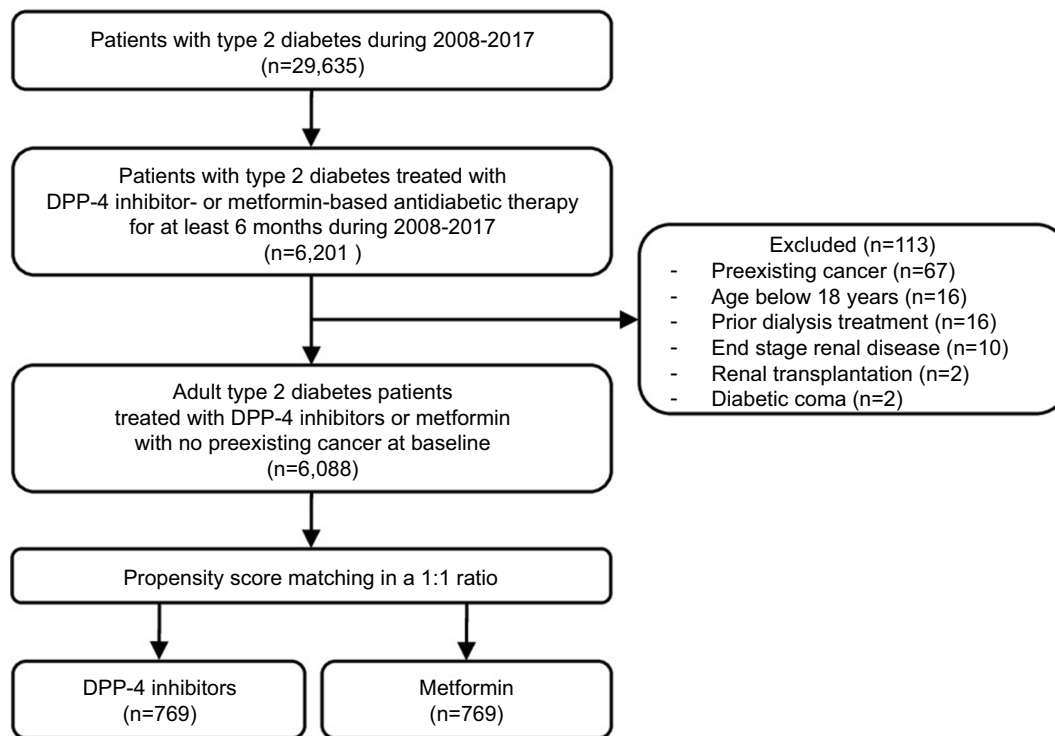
Patients with type 2 diabetes during 2008-2017
(n=29,635)

Patients with type 2 diabetes treated with
DPP-4 inhibitor- or metformin-based antidiabetic therapy
for at least 6 months during 2008-2017
(n=6,201 )

Excluded (n=113)
- Preexisting cancer (n=67)
- Age below 18 years (n=16)
- Prior dialysis treatment (n=16)
- End stage renal disease (n=10)
- Renal transplantation (n=2)
- Diabetic coma (n=2)

Adult type 2 diabetes patients
treated with DPP-4 inhibitors or metformin
with no preexisting cancer at baseline
(n=6,088)

Propensity score matching in a 1:1 ratio

DPP-4 inhibitors
(n=769)

Metformin
(n=769)